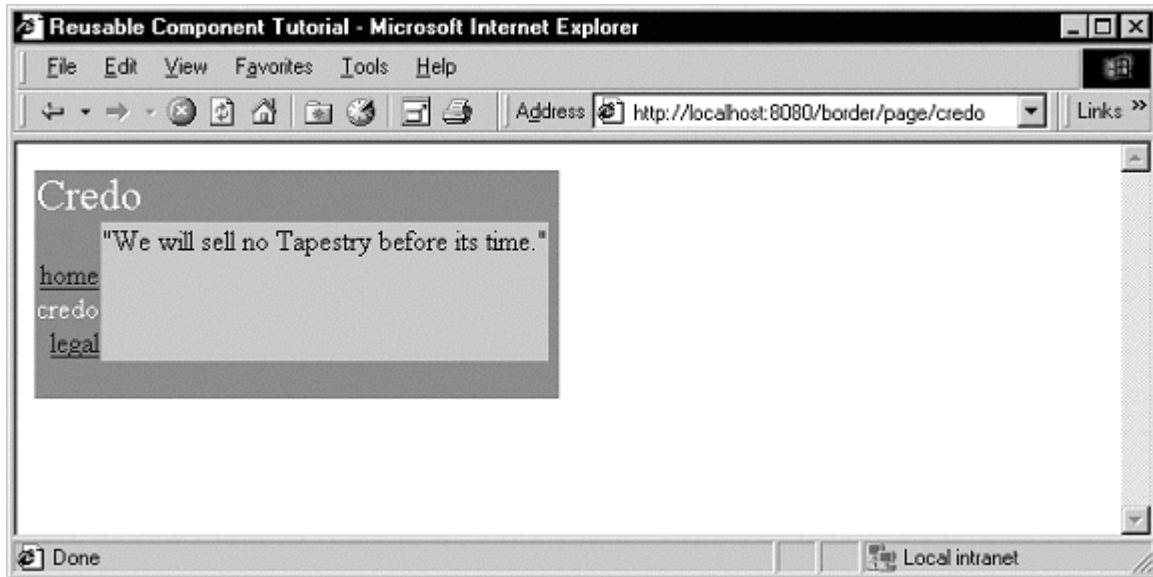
Reusable Component Tutorial - Microsoft Internet Explorer

File Edit View Favorites Tools Help

Address http://localhost:8080/border/page/credo Links »

Credo

"We will sell no Tapestry before its time."

home
credo
legal

Done Local intranet